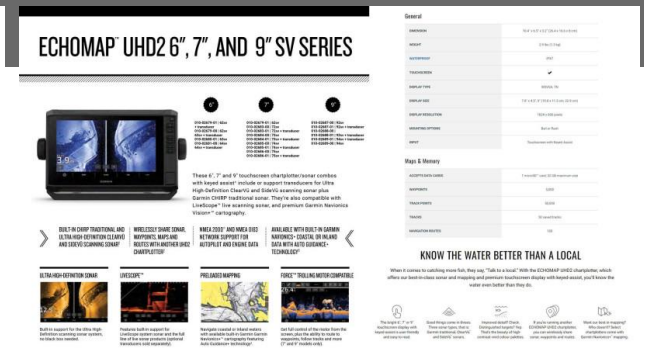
ECHOMAP UHD2 6", 7", AND 9" SV SERIES

6"

7"

9"

These 6", 7" and 9" touchscreen chartplotter/sonar combos with keyed assist* include or support transducers for Ultra High-Definition ClearVü and SideVü scanning sonar plus Garmin CHIRP traditional sonar. They're also compatible with LiveScope™ live scanning sonar, and premium Garmin Navionics Vision+™ cartography.

BUILT-IN CHIRP TRADITIONAL AND ULTRA HIGH-DEFINITION CLEARVÜ AND SIDEVÜ SCANNING SONAR

WIRELESSLY SHARE SONAR, WAYPOINTS, MAPS AND ROUTES WITH ANOTHER UHD2 CHARTPLOTTER*

NMEA 2000® AND NMEA 0183 NETWORK SUPPORT FOR AUTOPILOT AND ENGINE DATA

AVAILABLE WITH BUILT-IN GARMIN NAVIONICS+ COASTAL OR INLAND MAPS WITH AUTO GUIDANCE+ TECHNOLOGY*

ULTRA HIGH-DEFINITION SONAR

LIVESCOPE™

PRELOADED MAPPING

FORCE™ TROLLING MOTOR COMPATIBLE

General

Maps & Memory

KNOW THE WATER BETTER THAN A LOCAL

When it comes to catching more fish, they say, "Talk to a local." With the ECHOMAP UHD2 chartplotter, which offers our best-in-class sonar and mapping and premium touchscreen display with keyed assist, you'll know the water even better than they do.